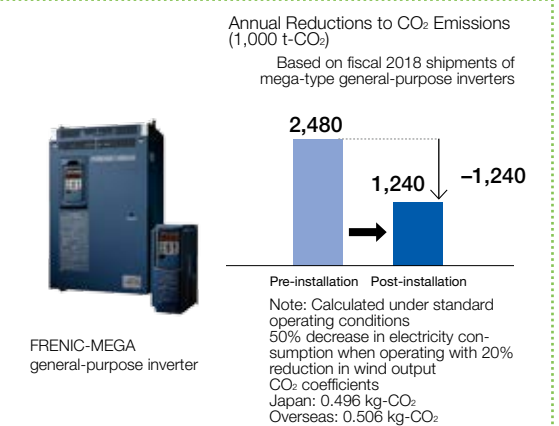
Annual Reductions to $CO_2$ Emissions (1,000 t-$CO_2$)

Based on fiscal 2018 shipments of mega-type general-purpose inverters

2,480

1,240

–1,240

Pre-installation Post-installation

Note: Calculated under standard operating conditions
50% decrease in electricity consumption when operating with 20% reduction in wind output
$CO_2$ coefficients
Japan: 0.496 kg-$CO_2$
Overseas: 0.506 kg-$CO_2$

FRENIC-MEGA
general-purpose inverter